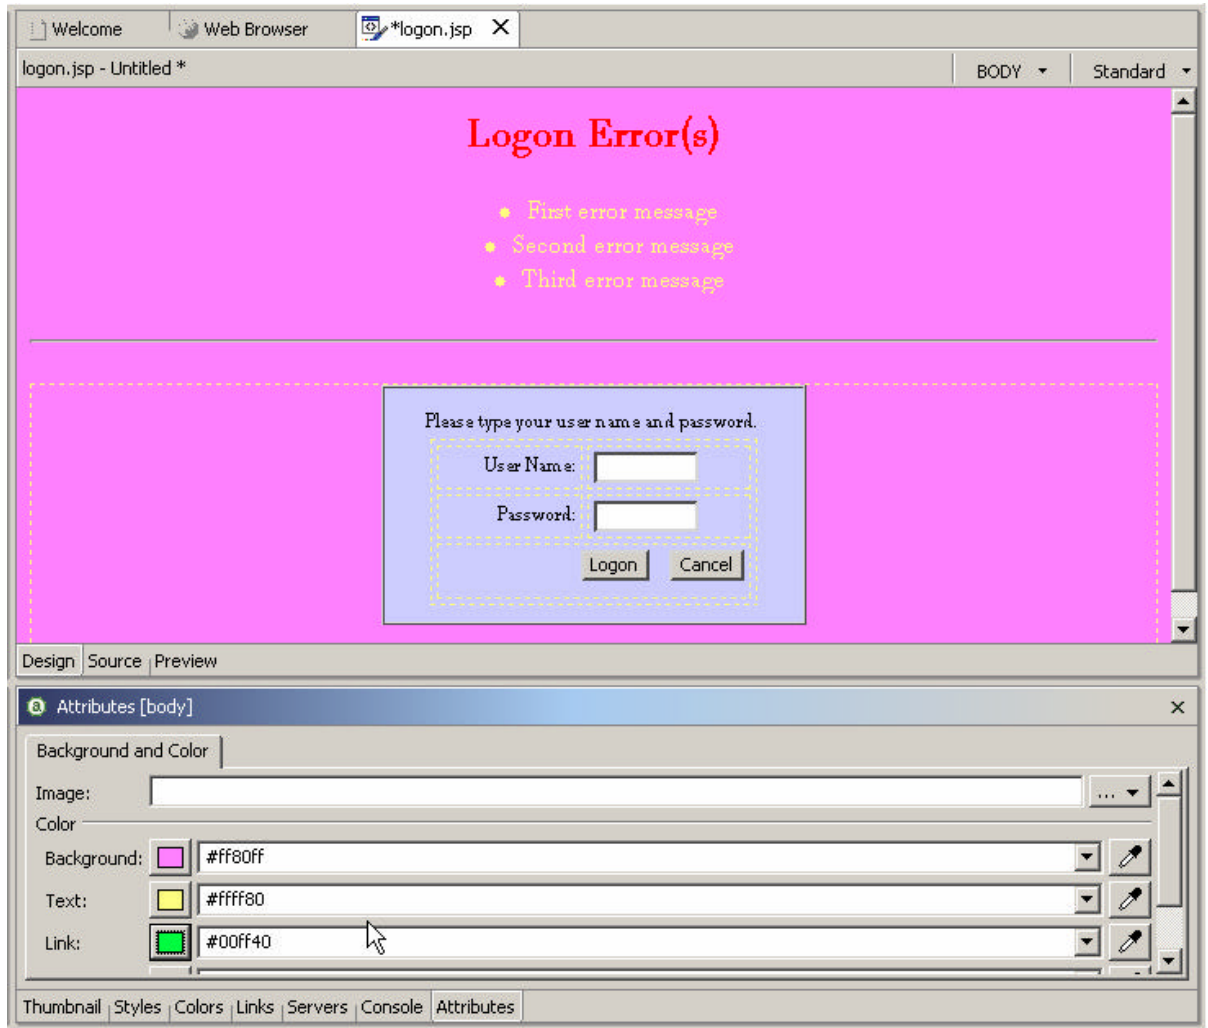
Welcome | Web Browser | *logon.jsp ✕

logon.jsp - Untitled * | BODY | Standard

Logon Error(s)

- First error message
- Second error message
- Third error message

Please type your user name and password.

User Name:

Password:

Logon | Cancel

Design | Source | Preview

Attributes [body] ✕

Background and Color

Image: ...

Color

Background: #ff80ff

Text: #ffff80

Link: #00ff40

Thumbnail | Styles | Colors | Links | Servers | Console | Attributes